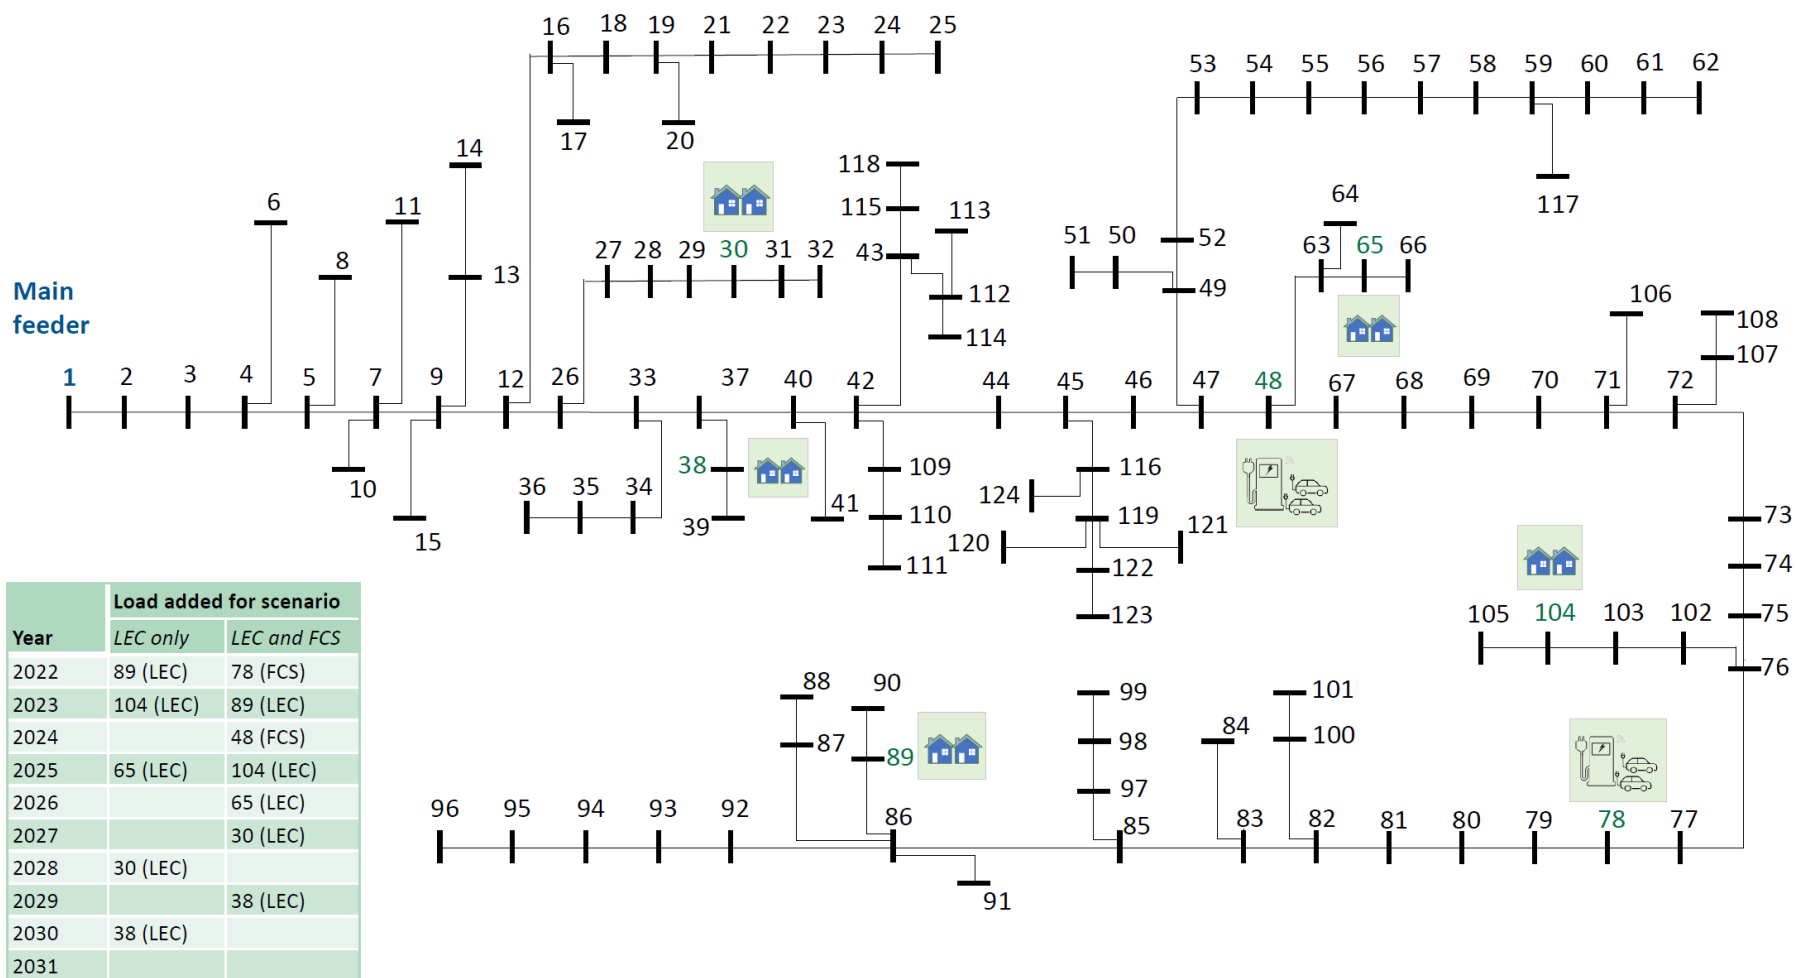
16 18 19 21 22 23 24 25

17 20

53 54 55 56 57 58 59 60 61 62

117

118

115

113

43

112

114

14

6

11

13

8

27 28 29 30 31 32

51 50

52

49

64

63 65 66

106

108

107

Main feeder

1 2 3 4 5 7 9 12 26 33 37 40 42 44 45 46 47 48 67 68 69 70 71 72

10

15

36 35 34

38

39

41

109

110

111

116

124

119

121

120

122

123

73

74

75

76

105 104 103 102

| Year | Load added for scenario | |
|---|---|---|
| | LEC only | LEC and FCS |
| 2022 | 89 (LEC) | 78 (FCS) |
| 2023 | 104 (LEC) | 89 (LEC) |
| 2024 | | 48 (FCS) |
| 2025 | 65 (LEC) | 104 (LEC) |
| 2026 | | 65 (LEC) |
| 2027 | | 30 (LEC) |
| 2028 | 30 (LEC) | |
| 2029 | | 38 (LEC) |
| 2030 | 38 (LEC) | |
| 2031 | | |

88 90

87

89

99

98

97

101

100

84

96 95 94 93 92 86 85 83 82 81 80 79 78 77

91